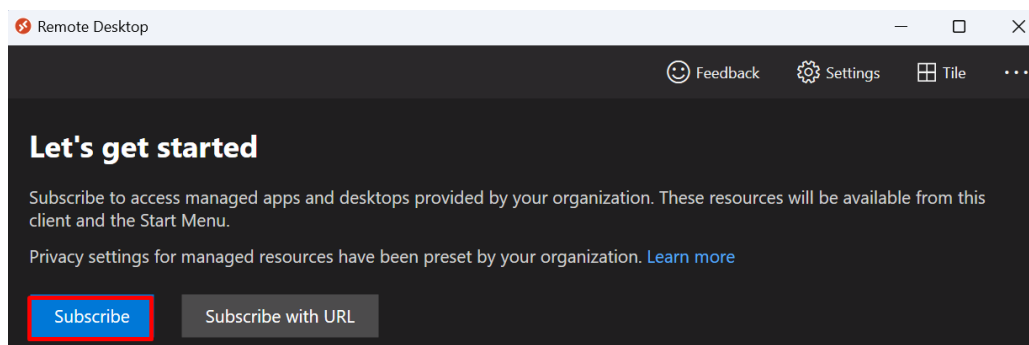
Remote Desktop

Feedback Settings Tile ···

Let's get started

Subscribe to access managed apps and desktops provided by your organization. These resources will be available from this client and the Start Menu.

Privacy settings for managed resources have been preset by your organization. Learn more

Subscribe Subscribe with URL